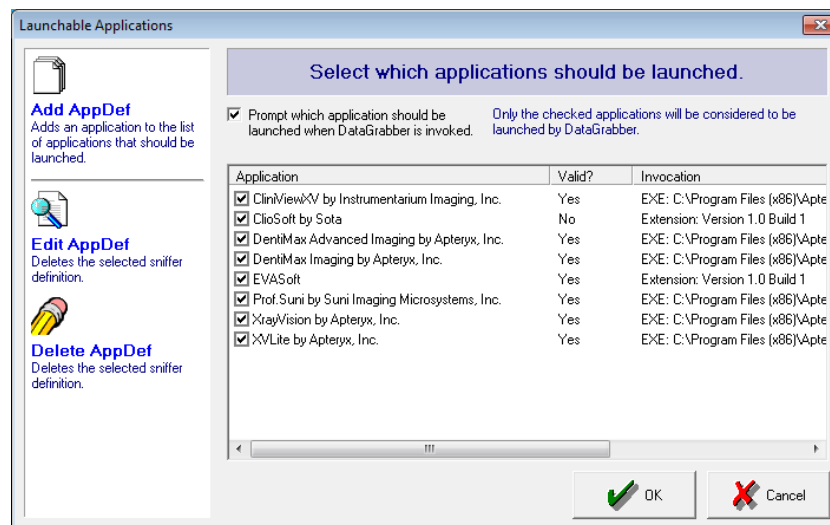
Launchable Applications

Add AppDef
Adds an application to the list of applications that should be launched.

Edit AppDef
Deletes the selected sniffer definition.

Delete AppDef
Deletes the selected sniffer definition.

Select which applications should be launched.

Prompt which application should be launched when DataGrabber is invoked.

Only the checked applications will be considered to be launched by DataGrabber.

| Application | Valid? | Invocation |
|---|---|---|
| CliniViewXV by Instrumentarium Imaging, Inc. | Yes | EXE: C:\Program Files (x86)\Apte |
| ClioSoft by Sota | No | Extension: Version 1.0 Build 1 |
| DentiMax Advanced Imaging by Apteryx, Inc. | Yes | EXE: C:\Program Files (x86)\Apte |
| DentiMax Imaging by Apteryx, Inc. | Yes | EXE: C:\Program Files (x86)\Apte |
| EVASoft | Yes | Extension: Version 1.0 Build 1 |
| Prof.Suni by Suni Imaging Microsystems, Inc. | Yes | EXE: C:\Program Files (x86)\Apte |
| XrayVision by Apteryx, Inc. | Yes | EXE: C:\Program Files (x86)\Apte |
| XVLite by Apteryx, Inc. | Yes | EXE: C:\Program Files (x86)\Apte |

OK
Cancel